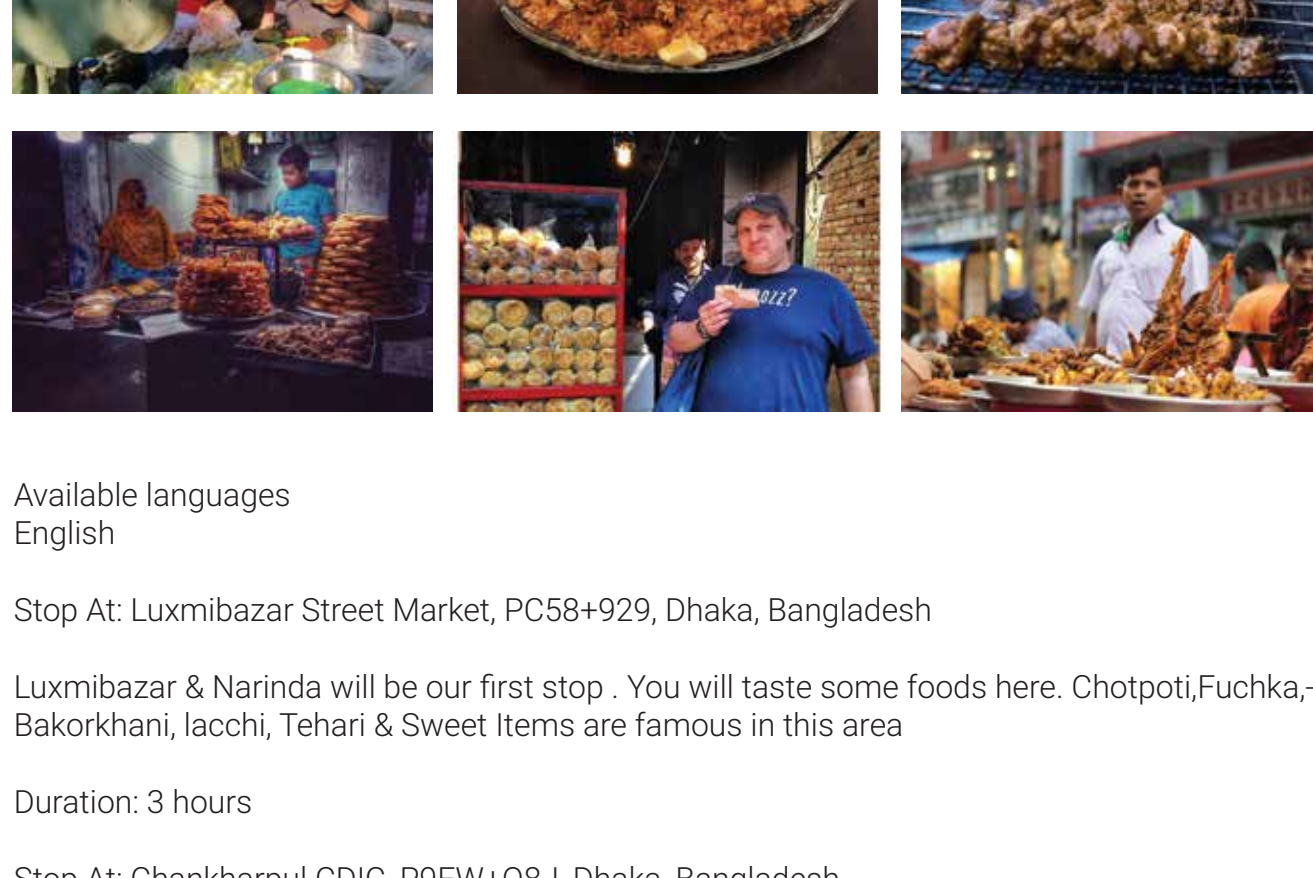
Available languages
English

Stop At: Luxmibazar Street Market, PC58+929, Dhaka, Bangladesh

Luxmibazar & Narinda will be our first stop . You will taste some foods here. Chotpoti,Fuchka,Bakorkhani, lacchi, Tehari & Sweet Items are famous in this area

Duration: 3 hours

Stop At: Chankharpul CDIC, P9FW+Q8J, Dhaka, Bangladesh